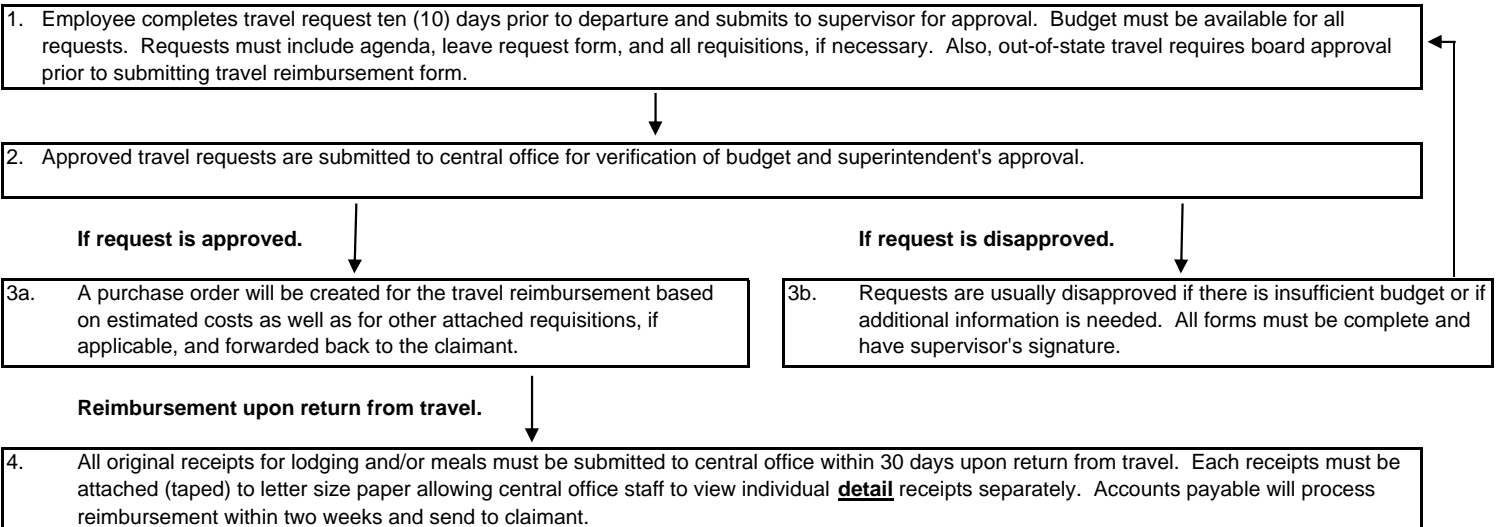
1. Employee completes travel request ten (10) days prior to departure and submits to supervisor for approval. Budget must be available for all requests. Requests must include agenda, leave request form, and all requisitions, if necessary. Also, out-of-state travel requires board approval prior to submitting travel reimbursement form.

2. Approved travel requests are submitted to central office for verification of budget and superintendent's approval.

**If request is approved.**

**If request is disapproved.**

3a. A purchase order will be created for the travel reimbursement based on estimated costs as well as for other attached requisitions, if applicable, and forwarded back to the claimant.

3b. Requests are usually disapproved if there is insufficient budget or if additional information is needed. All forms must be complete and have supervisor's signature.

**Reimbursement upon return from travel.**

4. All original receipts for lodging and/or meals must be submitted to central office within 30 days upon return from travel. Each receipts must be attached (taped) to letter size paper allowing central office staff to view individual **detail** receipts separately. Accounts payable will process reimbursement within two weeks and send to claimant.